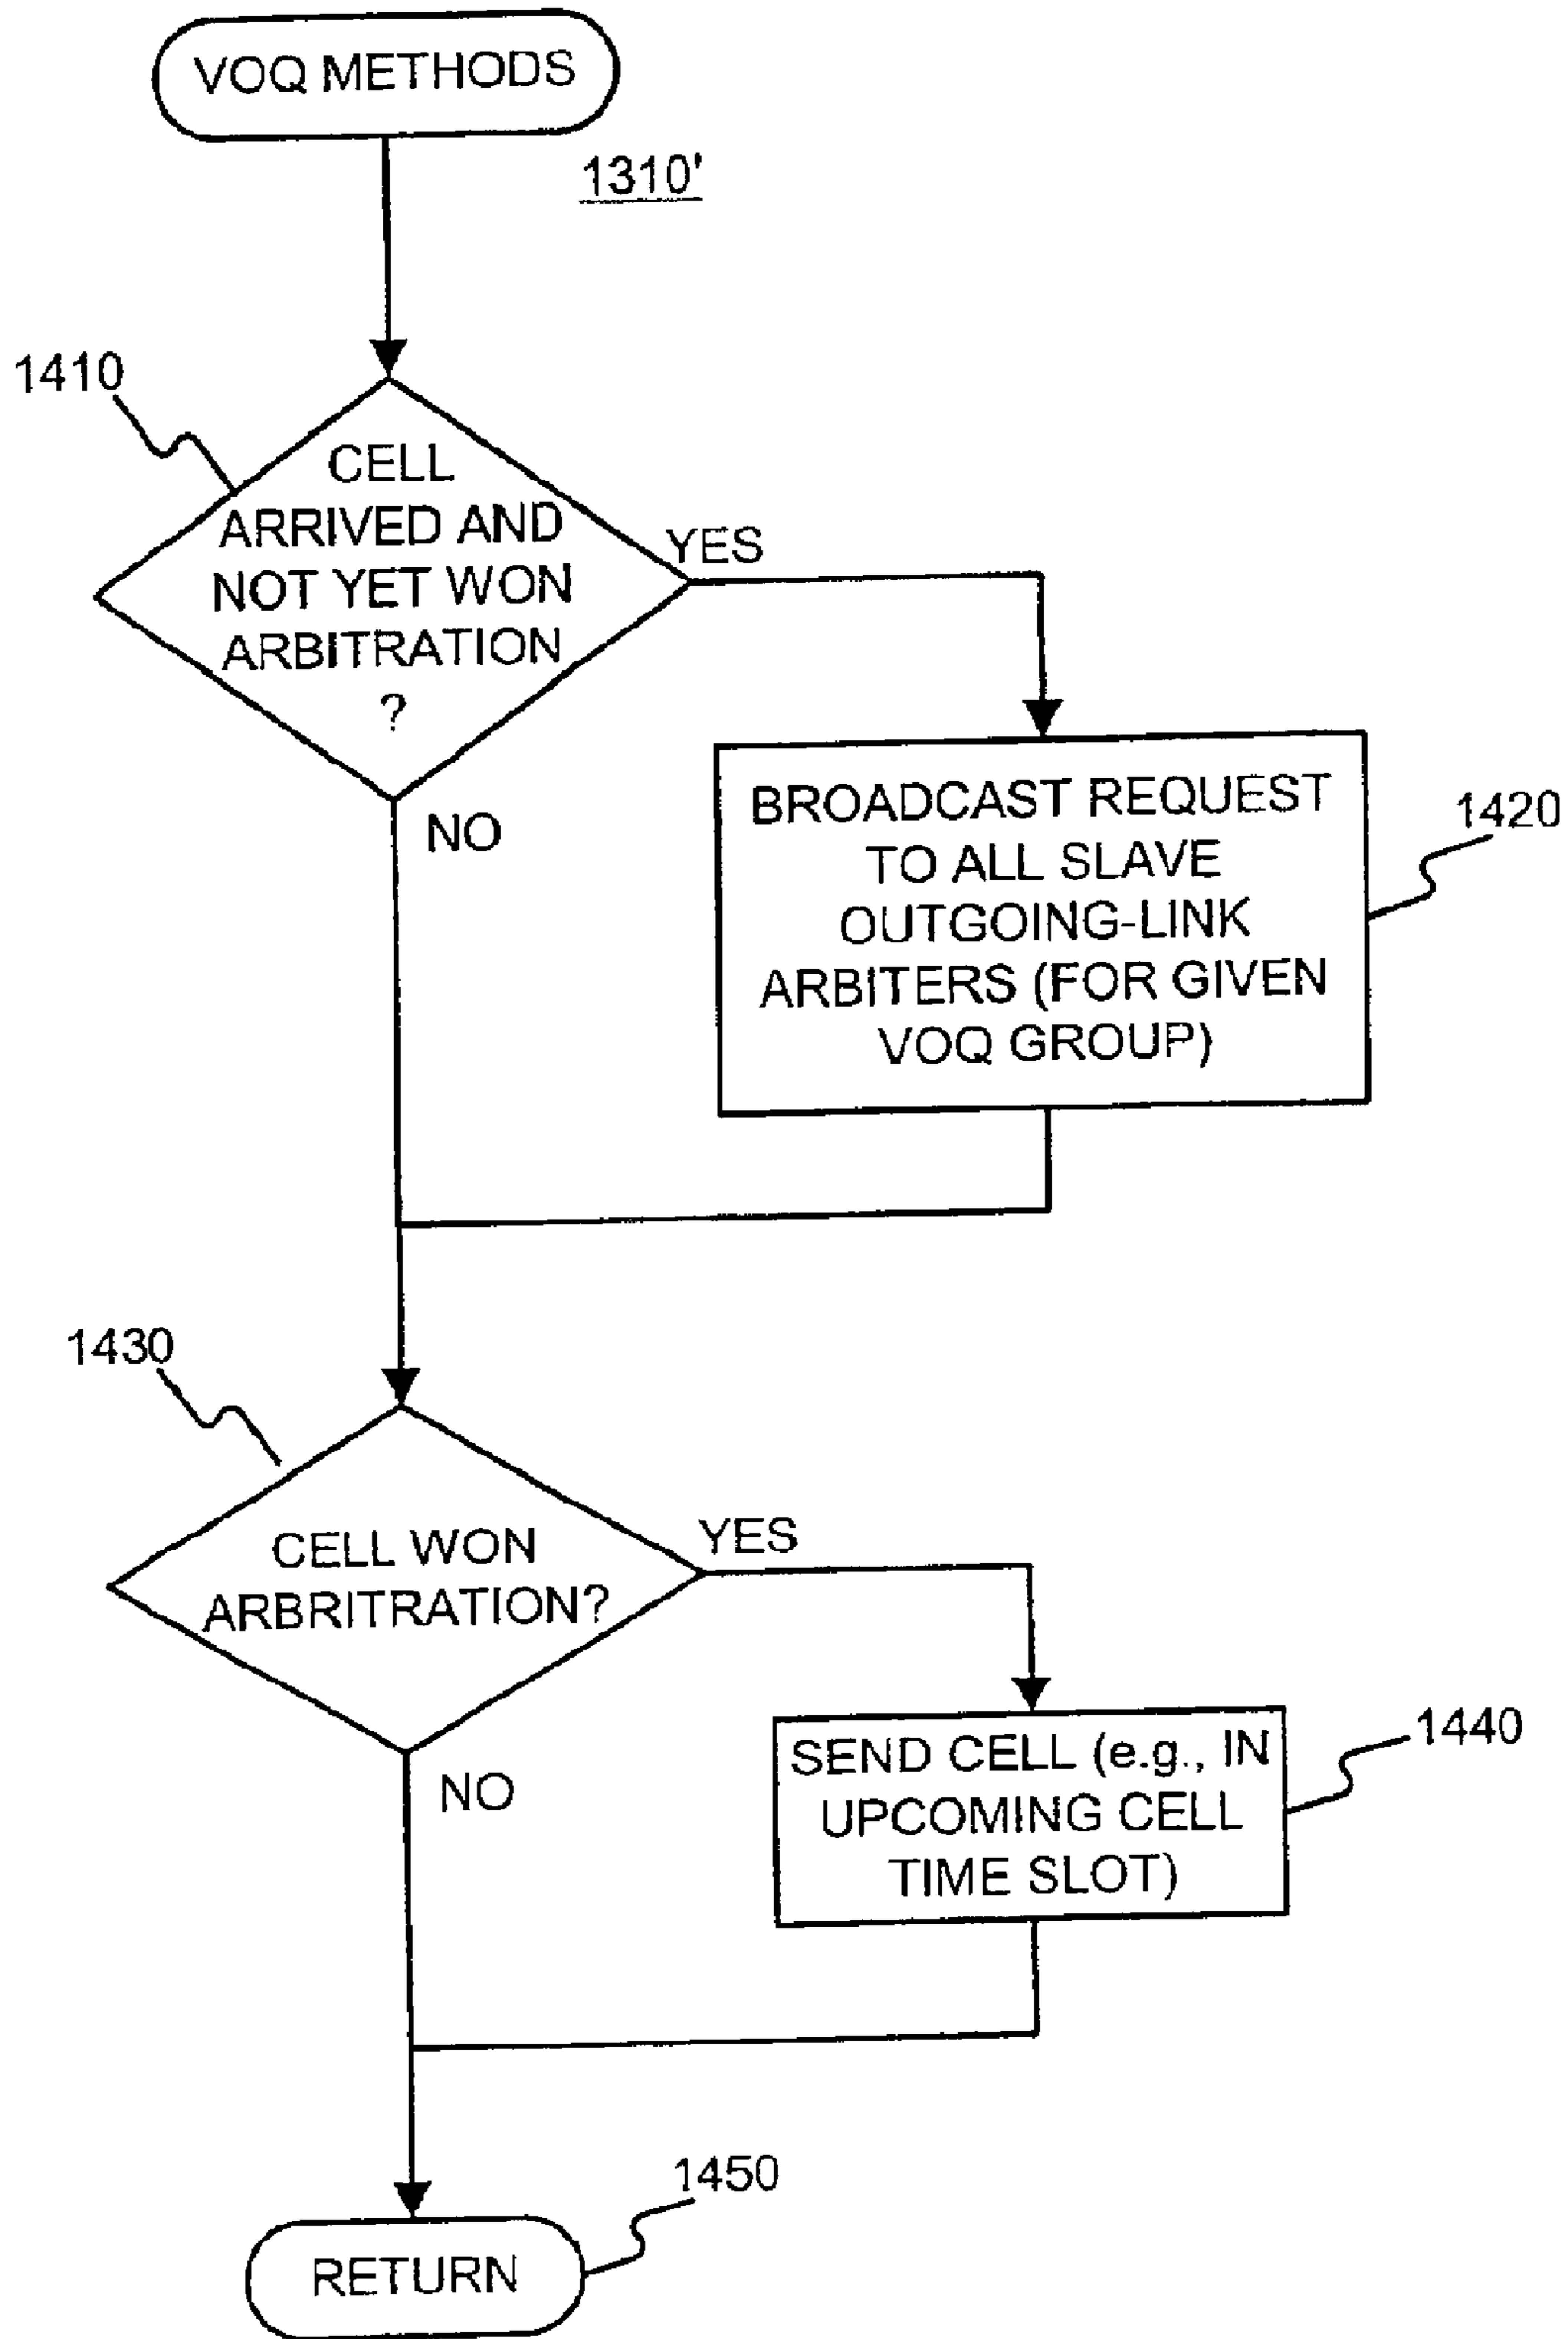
VOQ METHODS

1310'

1410

CELL ARRIVED AND NOT YET WON ARBITRATION ?

YES

NO

BROADCAST REQUEST TO ALL SLAVE OUTGOING-LINK ARBITERS (FOR GIVEN VOQ GROUP)

1420

1430

CELL WON ARBRITRATION?

YES

NO

SEND CELL (e.g., IN UPCOMING CELL TIME SLOT)

1440

1450

RETURN